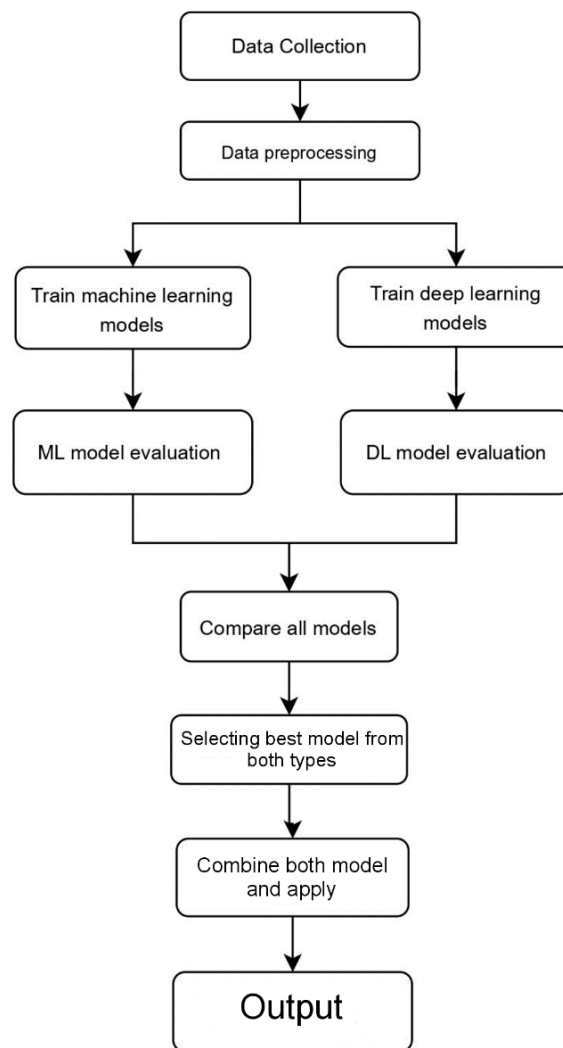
Data Collection

Data preprocessing

Train machine learning models

Train deep learning models

ML model evaluation

DL model evaluation

Compare all models

Selecting best model from both types

Combine both model and apply

Output